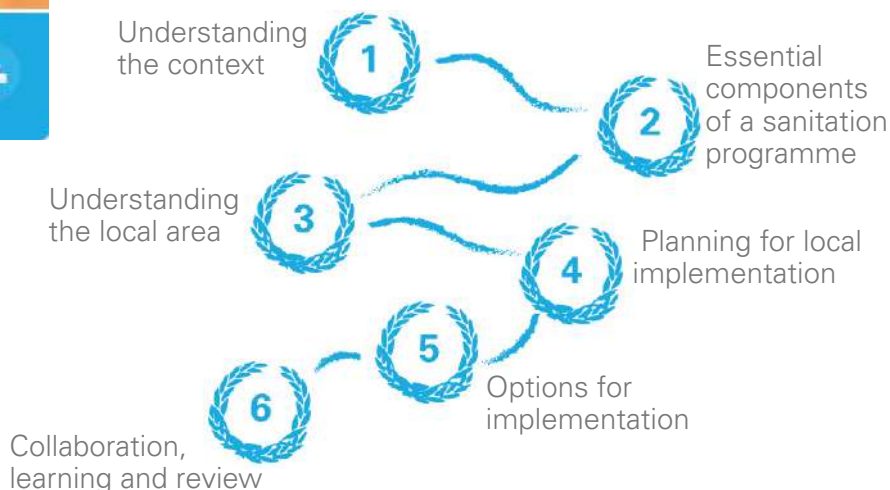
Understanding the context

1

Essential components of a sanitation programme

2

Understanding the local area

3

Planning for local implementation

4

5

Options for implementation

6

Collaboration, learning and review